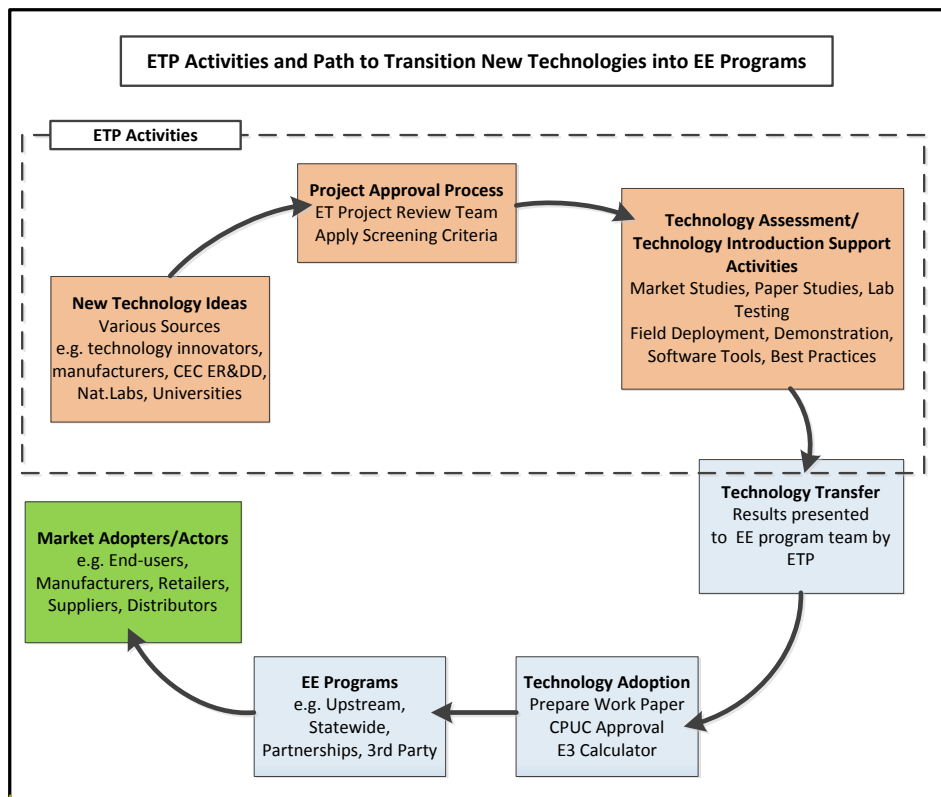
ETP Activities and Path to Transition New Technologies into EE Programs

ETP Activities

New Technology Ideas
Various Sources
e.g. technology innovators, manufacturers, CEC ER&DD, Nat.Labs, Universities

Project Approval Process
ET Project Review Team
Apply Screening Criteria

Technology Assessment/ Technology Introduction Support Activities
Market Studies, Paper Studies, Lab Testing
Field Deployment, Demonstration, Software Tools, Best Practices

Technology Transfer
Results presented to EE program team by ETP

Technology Adoption
Prepare Work Paper
CPUC Approval
E3 Calculator

EE Programs
e.g. Upstream, Statewide, Partnerships, 3rd Party

Market Adopters/Actors
e.g. End-users, Manufacturers, Retailers, Suppliers, Distributors